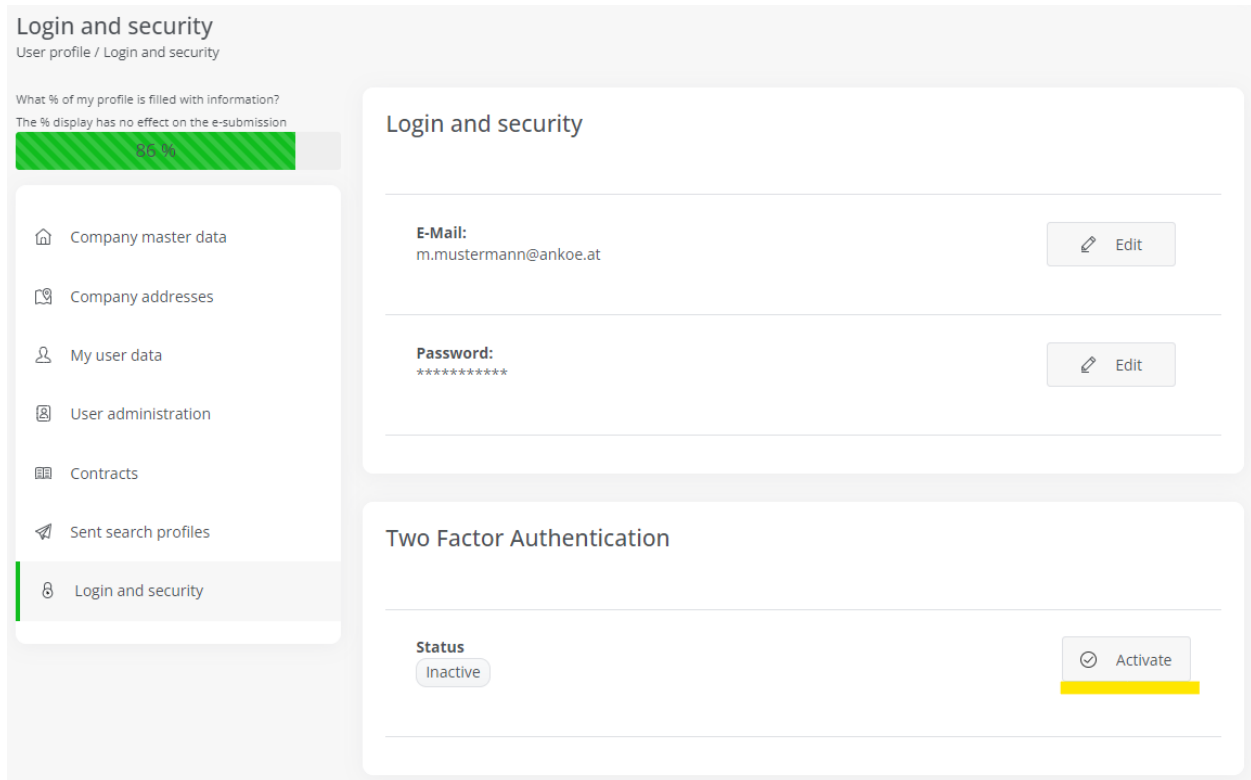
Login and security
User profile / Login and security

What % of my profile is filled with information?
The % display has no effect on the e-submission
86 %

Company master data
Company addresses
My user data
User administration
Contracts
Sent search profiles
Login and security

Login and security

E-Mail:
m.mustermann@ankoe.at
Edit

Password:
***********
Edit

Two Factor Authentication

Status
Inactive
Activate